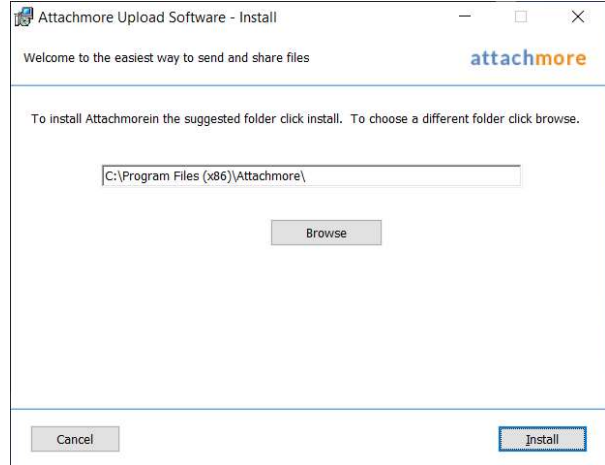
Attachmore Upload Software - Install

Welcome to the easiest way to send and share files

attachmore

To install Attachmorein the suggested folder click install. To choose a different folder click browse.

C:\Program Files (x86)\Attachmore\

Browse

Cancel

Install